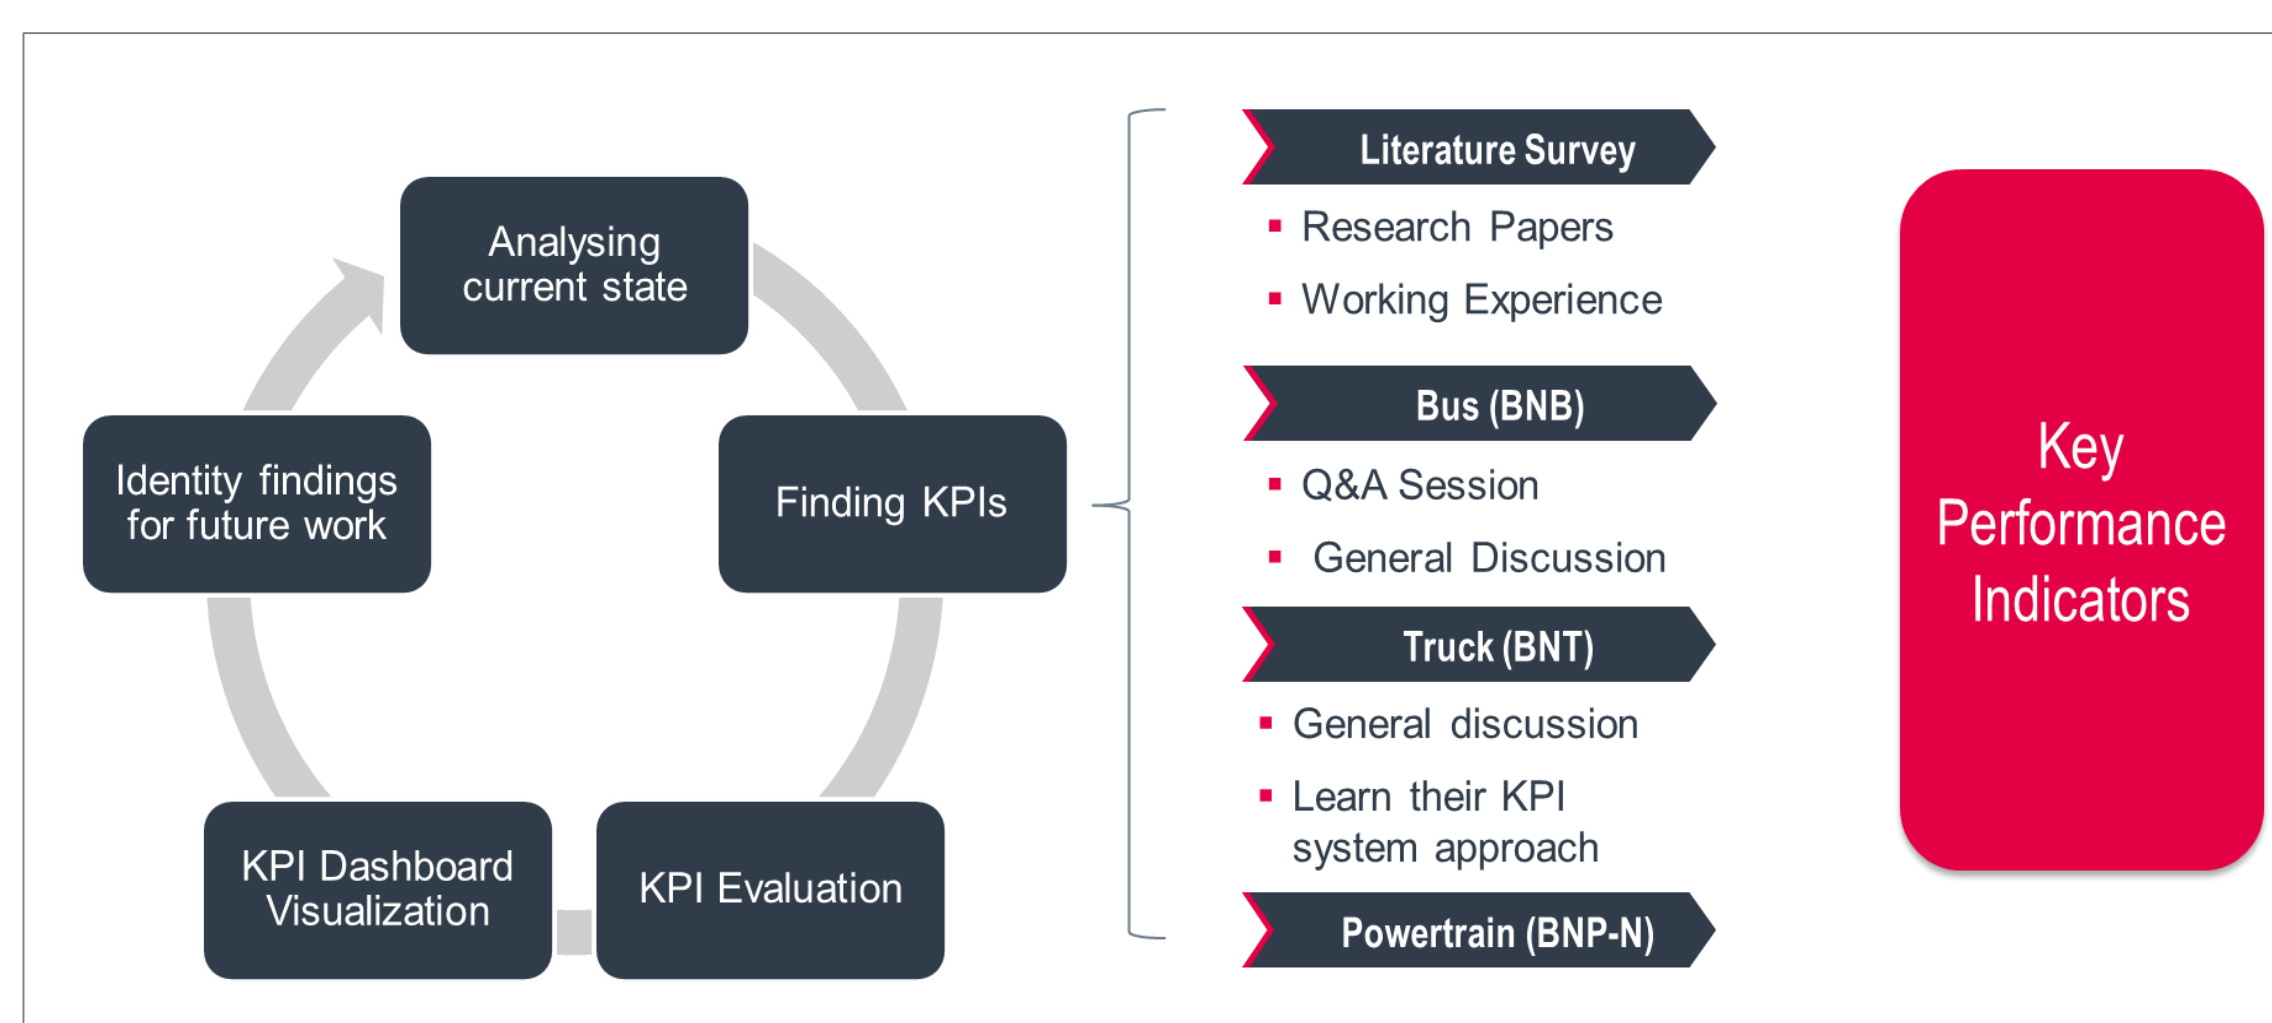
Analysing current state

Finding KPIs

KPI Evaluation

KPI Dashboard Visualization

Identity findings for future work

Literature Survey
- Research Papers
- Working Experience

Bus (BNB)
- Q&A Session
- General Discussion

Truck (BNT)
- General discussion
- Learn their KPI system approach

Powertrain (BNP-N)

Key Performance Indicators